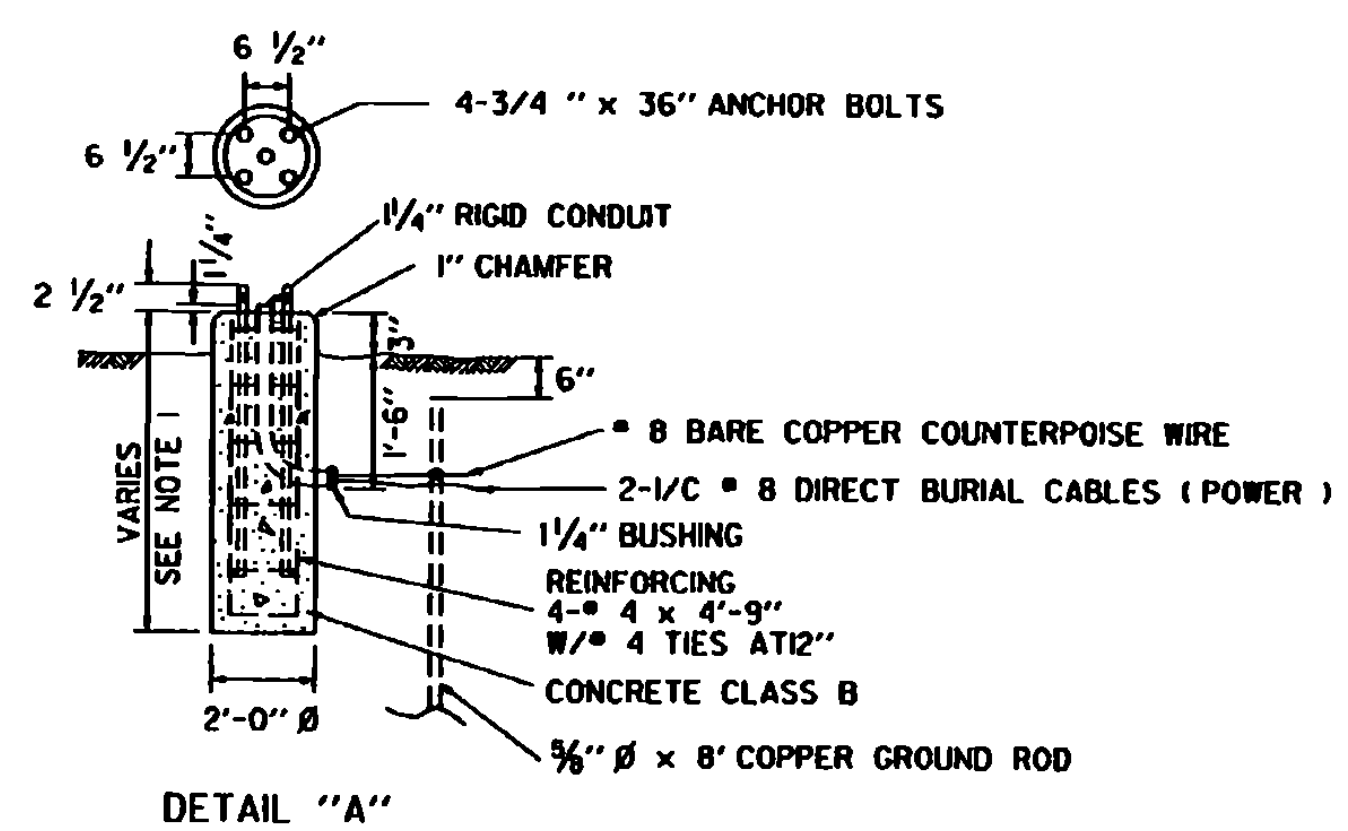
6 $\frac{1}{2}$"

4-3/4 " x 36" ANCHOR BOLTS

6 $\frac{1}{2}$"

$1\frac{1}{4}$" RIGID CONDUIT

$1\frac{1}{4}$"

1" CHAMFER

2 $\frac{1}{2}$"

3"

6"

1'-6"

VARIES

SEE NOTE 1

# 8 BARE COPPER COUNTERPOISE WIRE

2-1/C # 8 DIRECT BURIAL CABLES ( POWER )

$1\frac{1}{4}$" BUSHING

REINFORCING
4-# 4 x 4'-9"
W/# 4 TIES AT12"

CONCRETE CLASS B

2'-0" Ø

$\frac{5}{8}$" Ø x 8' COPPER GROUND ROD

DETAIL "A"